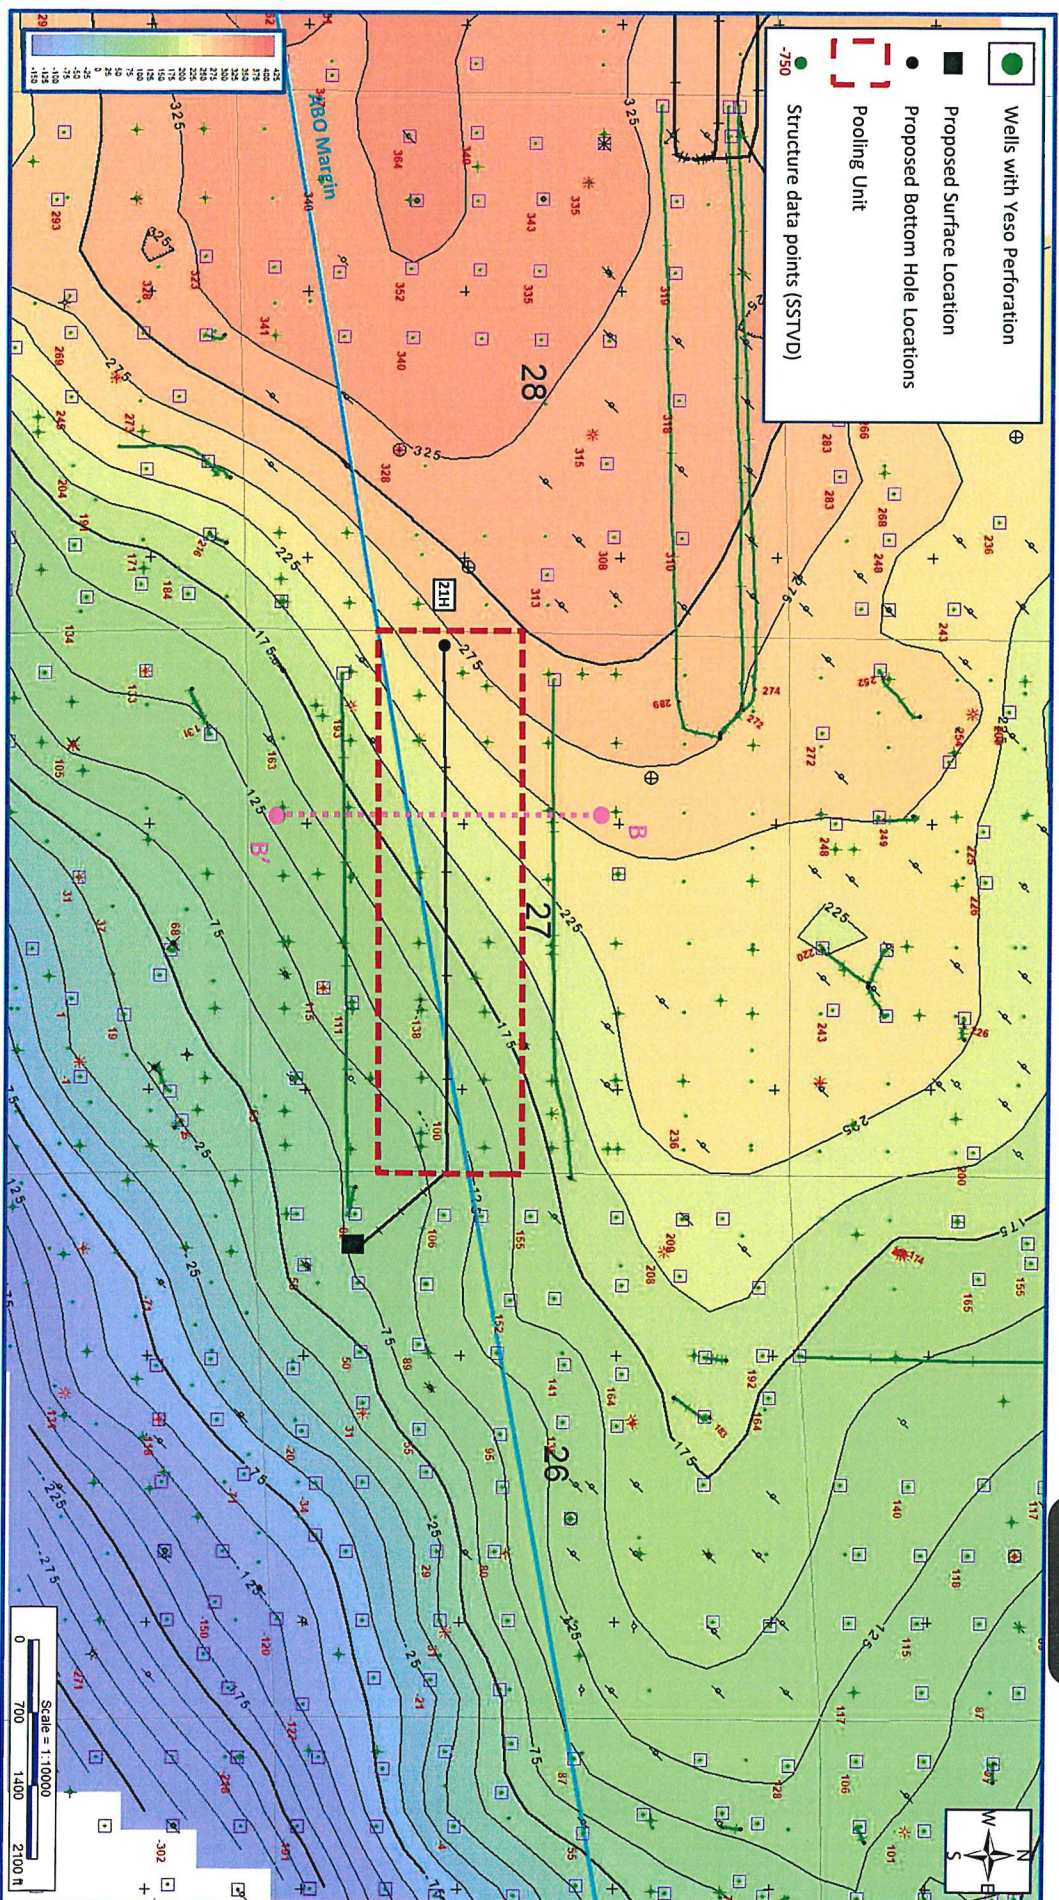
Wells with Yeso Perforation
Proposed Surface Location
Proposed Bottom Hole Locations
Pooling Unit
-750 Structure data points (SSTVD)

ABO Margin

28
27
26

21H

B
B'

325
275
225
175
125
75
25
-25
-75
-125
-175
-225
-275

364
340
335
343
352
335
340
341
323
328
293
269
248
273
204
191
171
184
134
133
131
105
315
308
313
310
318
319
328
283
283
268
248
236
243
252
274
272
289
272
249
248
226
225
220
243
226
236
200
209
208
174
165
155
192
164
183
141
164
140
117
118
115
87
117
106
128
107
101
163
193
138
111
115
100
106
155
152
95
89
50
56
31
20
34
29
80
61
-21
55
87
-4
-150
-120
-122
-218
-191
-302
-271
-131
-146
-71
-1
1
19
37
31
68

Scale = 1:10000
0 700 1400 2100 ft

N
W E
S